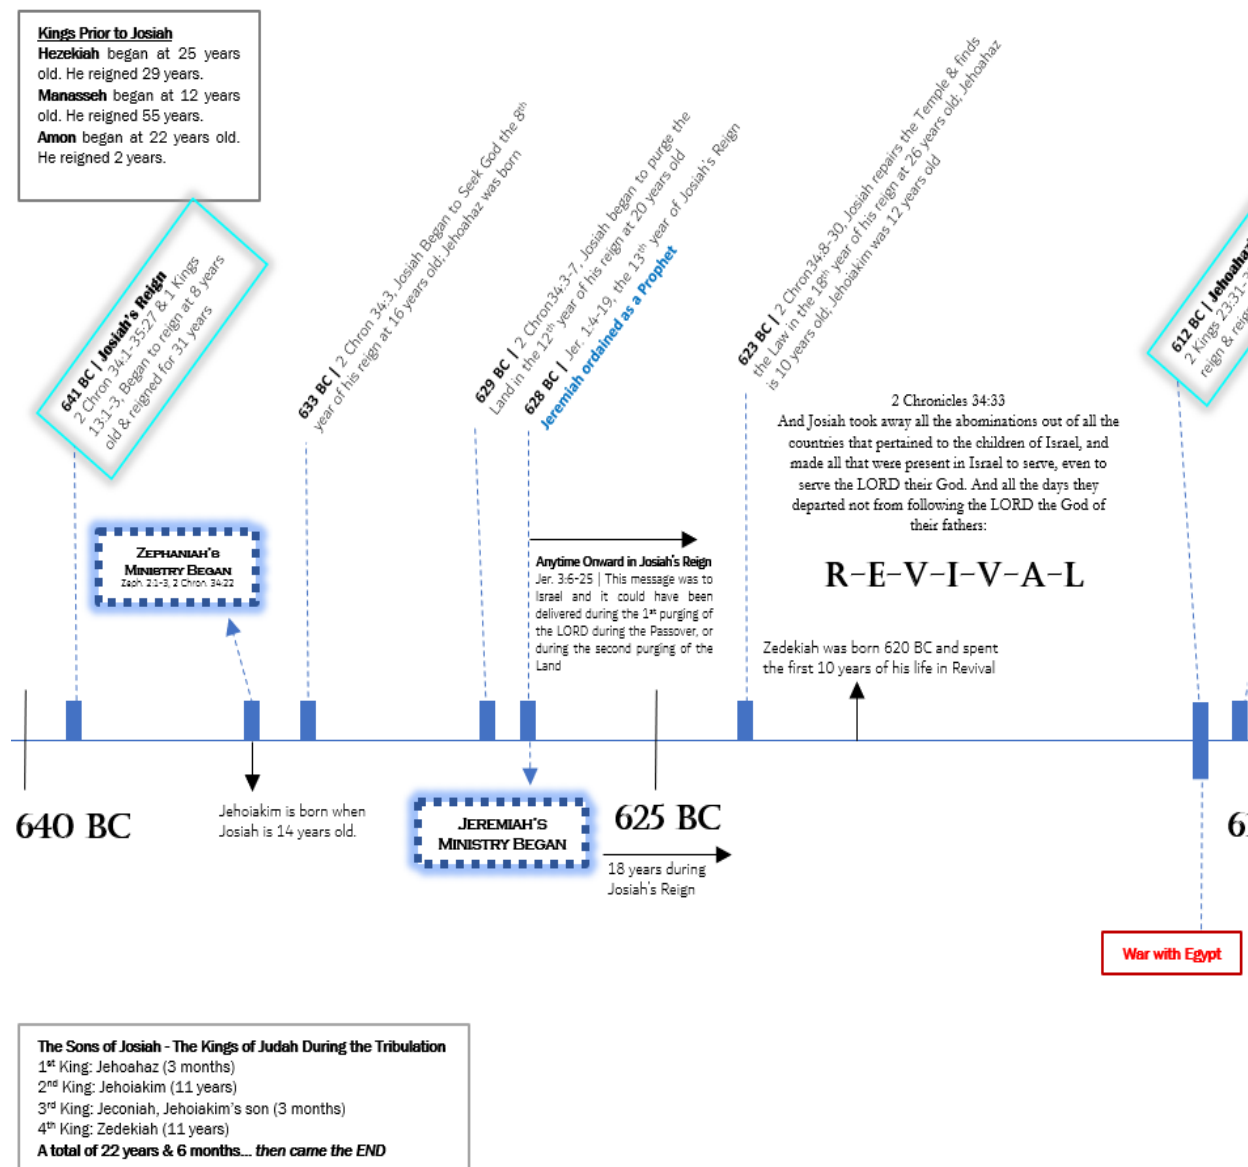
Kings Prior to Josiah
Hezekiah began at 25 years old. He reigned 29 years.
Manasseh began at 12 years old. He reigned 55 years.
Amon began at 22 years old. He reigned 2 years.

641 BC | Josiah's Reign
2 Chron 34:1-3; 35:27 & 1 Kings 13:1-3. Began to reign at 8 years old & reigned for 31 years

633 BC | 2 Chron 34:3, Josiah Began to Seek God the 8th year of his reign at 16 years old; Jehoahaz was born

629 BC | 2 Chron34:3-7, Josiah began to purge the Land in the 12th year of his reign at 20 years old

628 BC | Jer. 1:4-19, the 13th year of Josiah's Reign
Jeremiah ordained as a Prophet

623 BC | 2 Chron34:8-30, Josiah repairs the Temple & finds the Law in the 18th year of his reign at 26 years old; Jehoahaz is 10 years old; Jehoiakim was 12 years old

612 BC | Jehoahaz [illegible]
2 Kings 23:31 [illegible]
reign & reig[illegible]

2 Chronicles 34:33
And Josiah took away all the abominations out of all the countries that pertained to the children of Israel, and made all that were present in Israel to serve, even to serve the LORD their God. And all the days they departed not from following the LORD the God of their fathers:

R-E-V-I-V-A-L

Zephaniah's Ministry Began
Zeph. 2:1-3, 2 Chron. 34:22

Anytime Onward in Josiah's Reign
Jer. 3:6-25 | This message was to Israel and it could have been delivered during the 1st purging of the LORD during the Passover, or during the second purging of the Land

Zedekiah was born 620 BC and spent the first 10 years of his life in Revival

640 BC

Jehoiakim is born when Josiah is 14 years old.

Jeremiah's Ministry Began

625 BC

18 years during Josiah's Reign

6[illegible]

War with Egypt

The Sons of Josiah - The Kings of Judah During the Tribulation
1st King: Jehoahaz (3 months)
2nd King: Jehoiakim (11 years)
3rd King: Jeconiah, Jehoiakim's son (3 months)
4th King: Zedekiah (11 years)
A total of 22 years & 6 months... then came the END